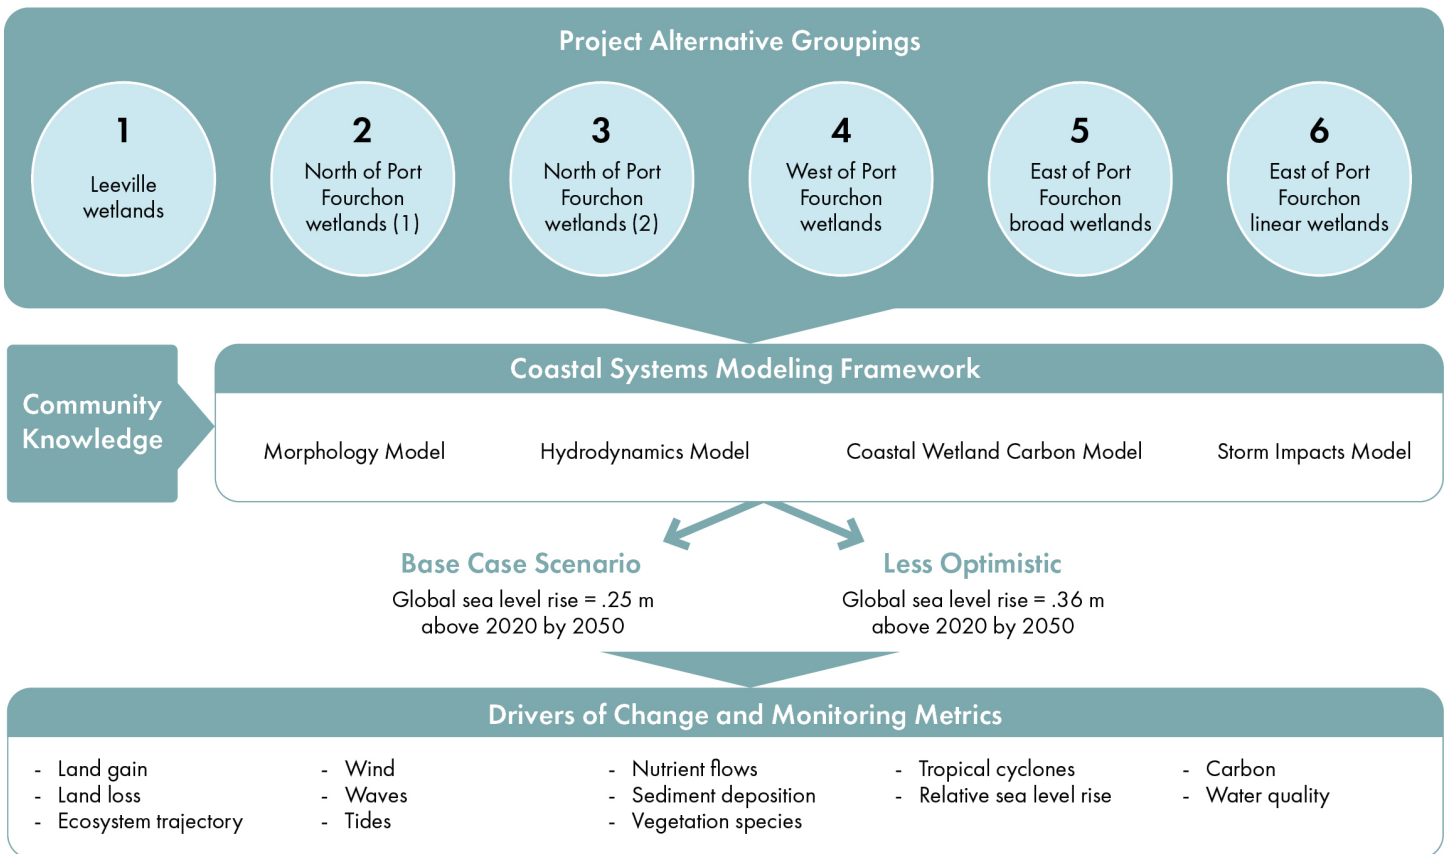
Project Alternative Groupings

1
Leeville wetlands

2
North of Port Fourchon wetlands (1)

3
North of Port Fourchon wetlands (2)

4
West of Port Fourchon wetlands

5
East of Port Fourchon broad wetlands

6
East of Port Fourchon linear wetlands

Community Knowledge

Coastal Systems Modeling Framework

Morphology Model
Hydrodynamics Model
Coastal Wetland Carbon Model
Storm Impacts Model

Base Case Scenario
Global sea level rise = .25 m above 2020 by 2050

Less Optimistic
Global sea level rise = .36 m above 2020 by 2050

Drivers of Change and Monitoring Metrics

- Land gain
- Land loss
- Ecosystem trajectory

- Wind
- Waves
- Tides

- Nutrient flows
- Sediment deposition
- Vegetation species

- Tropical cyclones
- Relative sea level rise

- Carbon
- Water quality